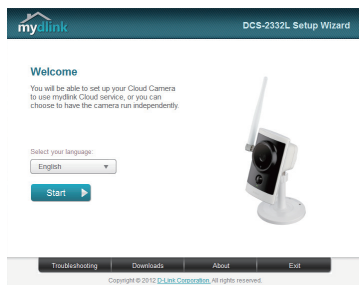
mydlink

DCS-2332L Setup Wizard

Welcome

You will be able to set up your Cloud Camera to use mydlink Cloud service, or you can choose to have the camera run independently.

Select your language:

English

Start

Troubleshooting | Downloads | About | Exit

Copyright © 2012 D-Link Corporation. All rights reserved.